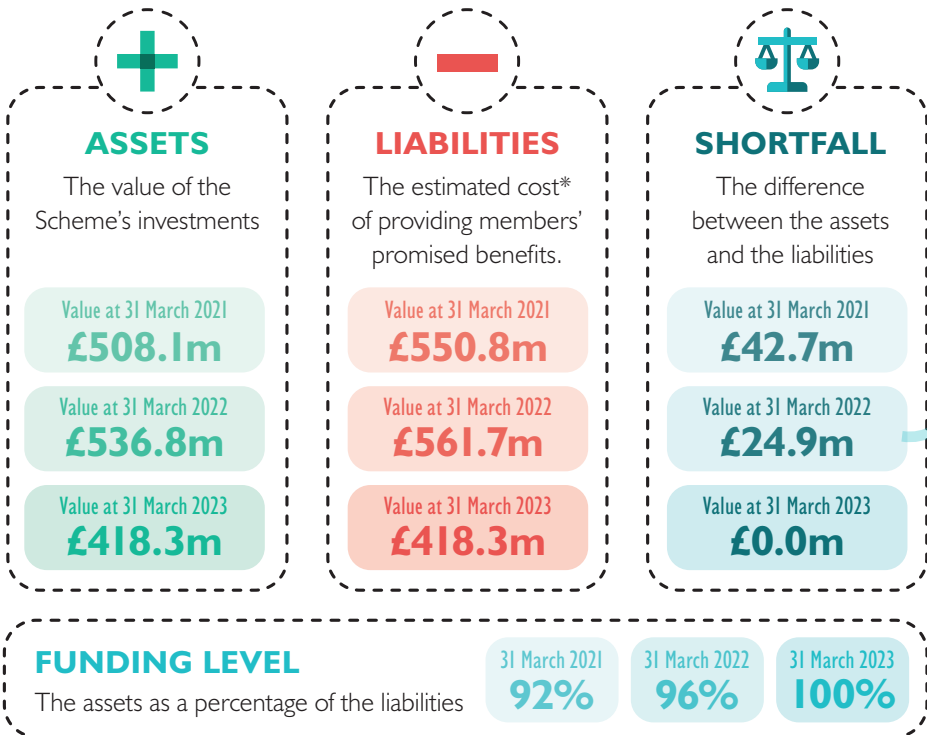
ASSETS

The value of the Scheme's investments

Value at 31 March 2021
£508.1m

Value at 31 March 2022
£536.8m

Value at 31 March 2023
£418.3m

LIABILITIES

The estimated cost* of providing members' promised benefits.

Value at 31 March 2021
£550.8m

Value at 31 March 2022
£561.7m

Value at 31 March 2023
£418.3m

SHORTFALL

The difference between the assets and the liabilities

Value at 31 March 2021
£42.7m

Value at 31 March 2022
£24.9m

Value at 31 March 2023
£0.0m

FUNDING LEVEL

The assets as a percentage of the liabilities

| 31 March 2021 | 31 March 2022 | 31 March 2023 |
|---|---|---|
| 92% | 96% | 100% |